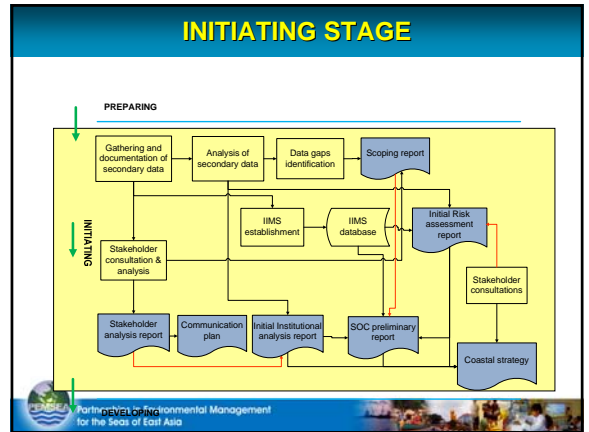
INITIATING STAGE

PREPARING

INITIATING

Gathering and documentation of secondary data

Analysis of secondary data

Data gaps identification

Scoping report

IIMS establishment

IIMS database

Initial Risk assessment report

Stakeholder consultation & analysis

Stakeholder consultations

Stakeholder analysis report

Communication plan

Initial Institutional analysis report

SOC preliminary report

Coastal strategy

DEVELOPING

Partnerships in Environmental Management for the Seas of East Asia